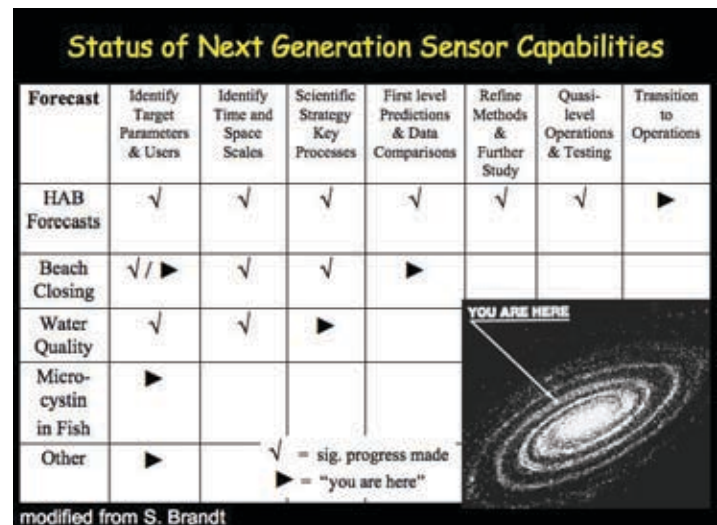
Status of Next Generation Sensor Capabilities

| Forecast | Identify Target Parameters & Users | Identify Time and Space Scales | Scientific Strategy Key Processes | First level Predictions & Data Comparisons | Refine Methods & Further Study | Quasi-level Operations & Testing | Transition to Operations |
|---|---|---|---|---|---|---|---|
| HAB Forecasts | √ | √ | √ | √ | √ | √ | ► |
| Beach Closing | √ / ► | √ | √ | ► | | | |
| Water Quality | √ | √ | ► | | | | |
| Micro-cystin in Fish | ► | | | | | | |
| Other | ► | | | | | | |

YOU ARE HERE

√ = sig. progress made
► = "you are here"

modified from S. Brandt